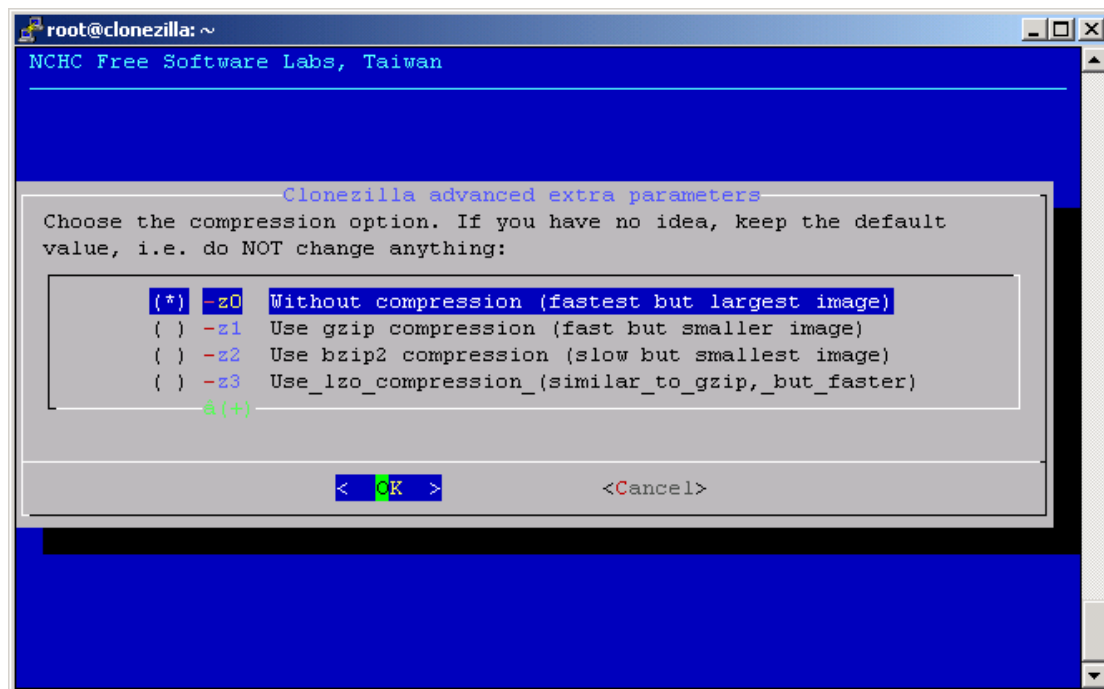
root@clonezilla: ~

NCHC Free Software Labs, Taiwan

Clonezilla advanced extra parameters

Choose the compression option. If you have no idea, keep the default value, i.e. do NOT change anything:

(*) -z0 Without compression (fastest but largest image)
( ) -z1 Use gzip compression (fast but smaller image)
( ) -z2 Use bzip2 compression (slow but smallest image)
( ) -z3 Use_lzo_compression_(similar_to_gzip,_but_faster)
4(+)

< OK > <Cancel>